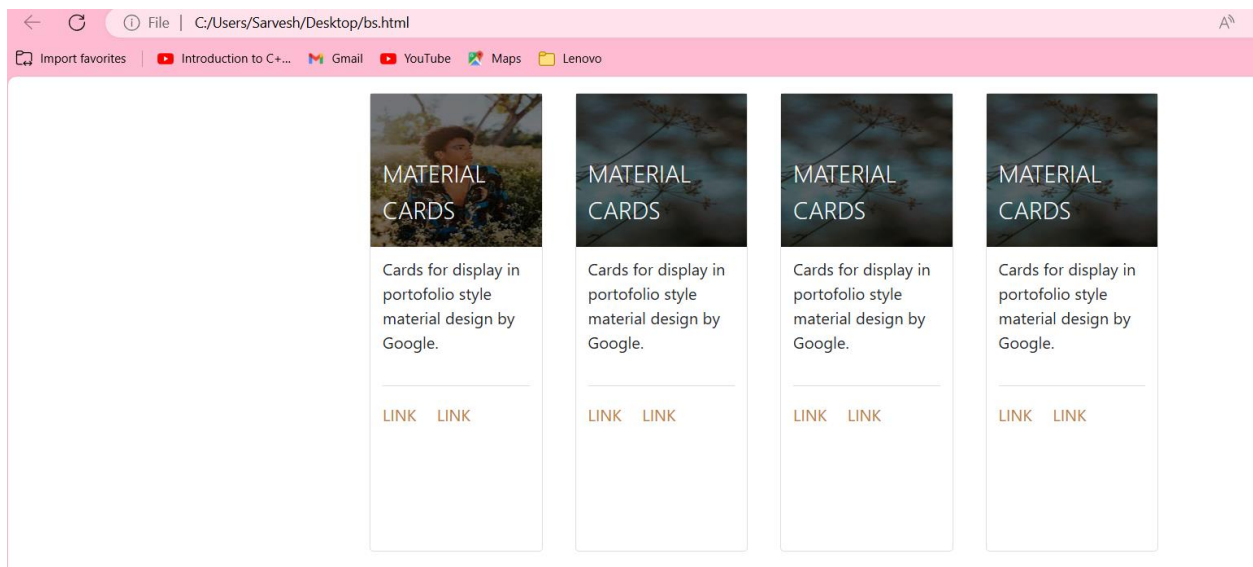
File | C:/Users/Sarvesh/Desktop/bs.html

Import favorites | Introduction to C+... Gmail YouTube Maps Lenovo

MATERIAL CARDS

Cards for display in portofolio style material design by Google.

LINK LINK

MATERIAL CARDS

Cards for display in portofolio style material design by Google.

LINK LINK

MATERIAL CARDS

Cards for display in portofolio style material design by Google.

LINK LINK

MATERIAL CARDS

Cards for display in portofolio style material design by Google.

LINK LINK